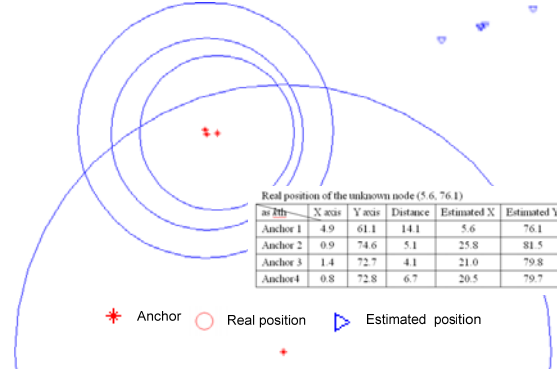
Real position of the unknown node (5.6, 76.1)

| as kth | X axis | Y axis | Distance | Estimated X | Estimated Y |
|---|---|---|---|---|---|
| Anchor 1 | 4.9 | 61.1 | 14.1 | 5.6 | 76.1 |
| Anchor 2 | 0.9 | 74.6 | 5.1 | 25.8 | 81.5 |
| Anchor 3 | 1.4 | 72.7 | 4.1 | 21.0 | 79.8 |
| Anchor4 | 0.8 | 72.8 | 6.7 | 20.5 | 79.7 |

Anchor Real position Estimated position